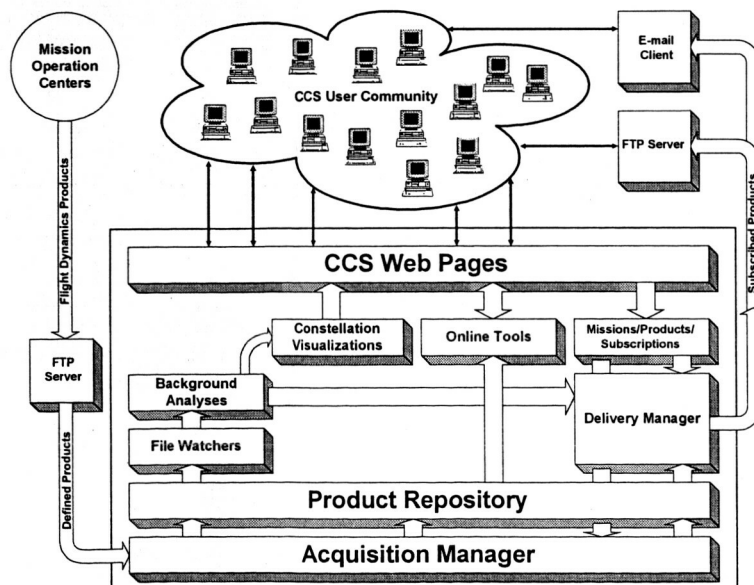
Mission Operation Centers

CCS User Community

E-mail Client

FTP Server

Flight Dynamics Products

Subscribed Products

CCS Web Pages

FTP Server

Constellation Visualizations

Online Tools

Missions/Products/ Subscriptions

Background Analyses

Delivery Manager

File Watchers

Defined Products

Product Repository

Acquisition Manager